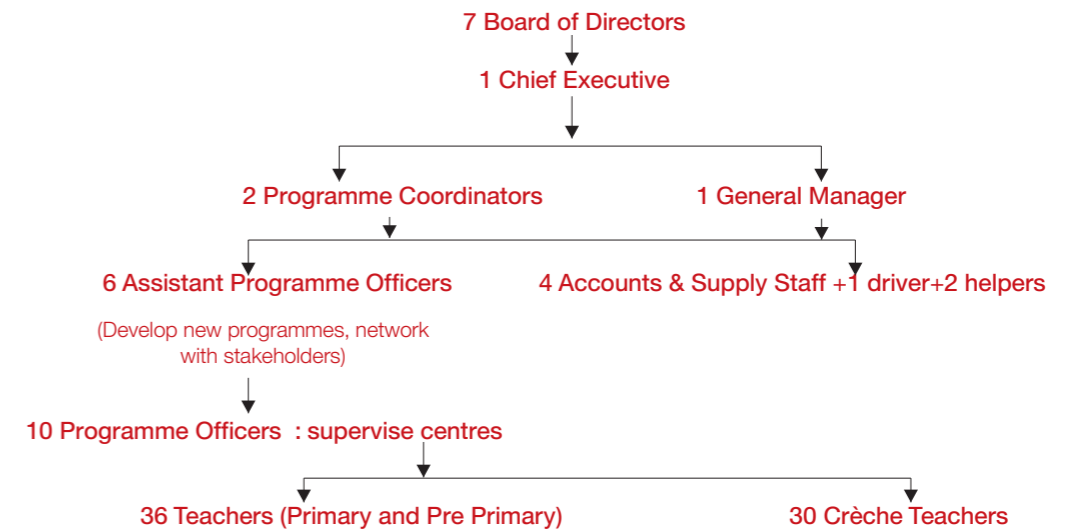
7 Board of Directors

1 Chief Executive

2 Programme Coordinators

1 General Manager

6 Assistant Programme Officers

4 Accounts & Supply Staff +1 driver+2 helpers

(Develop new programmes, network with stakeholders)

10 Programme Officers : supervise centres

36 Teachers (Primary and Pre Primary)

30 Crèche Teachers